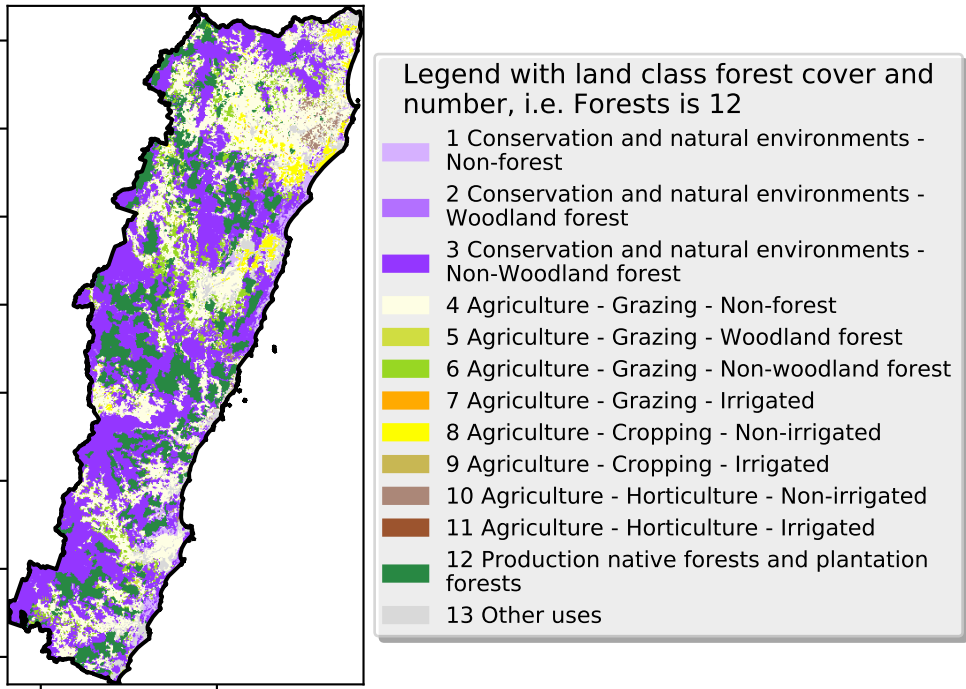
Legend with land class forest cover and number, i.e. Forests is 12

1 Conservation and natural environments - Non-forest

2 Conservation and natural environments - Woodland forest

3 Conservation and natural environments - Non-Woodland forest

4 Agriculture - Grazing - Non-forest

5 Agriculture - Grazing - Woodland forest

6 Agriculture - Grazing - Non-woodland forest

7 Agriculture - Grazing - Irrigated

8 Agriculture - Cropping - Non-irrigated

9 Agriculture - Cropping - Irrigated

10 Agriculture - Horticulture - Non-irrigated

11 Agriculture - Horticulture - Irrigated

12 Production native forests and plantation forests

13 Other uses